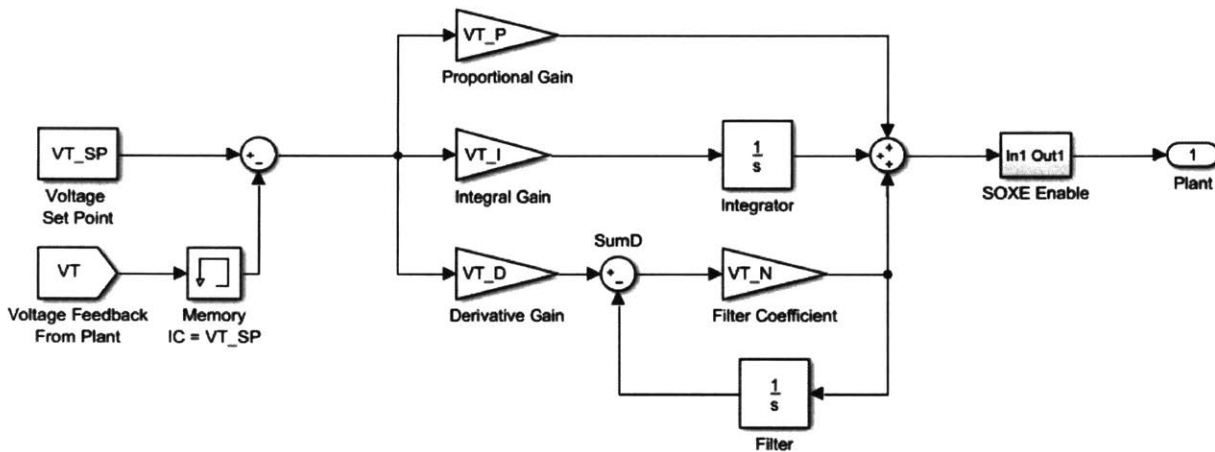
VT_P
Proportional Gain

VT_SP
Voltage Set Point

+
-

VT_I
Integral Gain

$\frac{1}{s}$
Integrator

+
+
+

In1 Out1
SOXE Enable

1
Plant

VT
Voltage Feedback From Plant

Memory
IC = VT_SP

SumD
+
-

VT_D
Derivative Gain

VT_N
Filter Coefficient

$\frac{1}{s}$
Filter